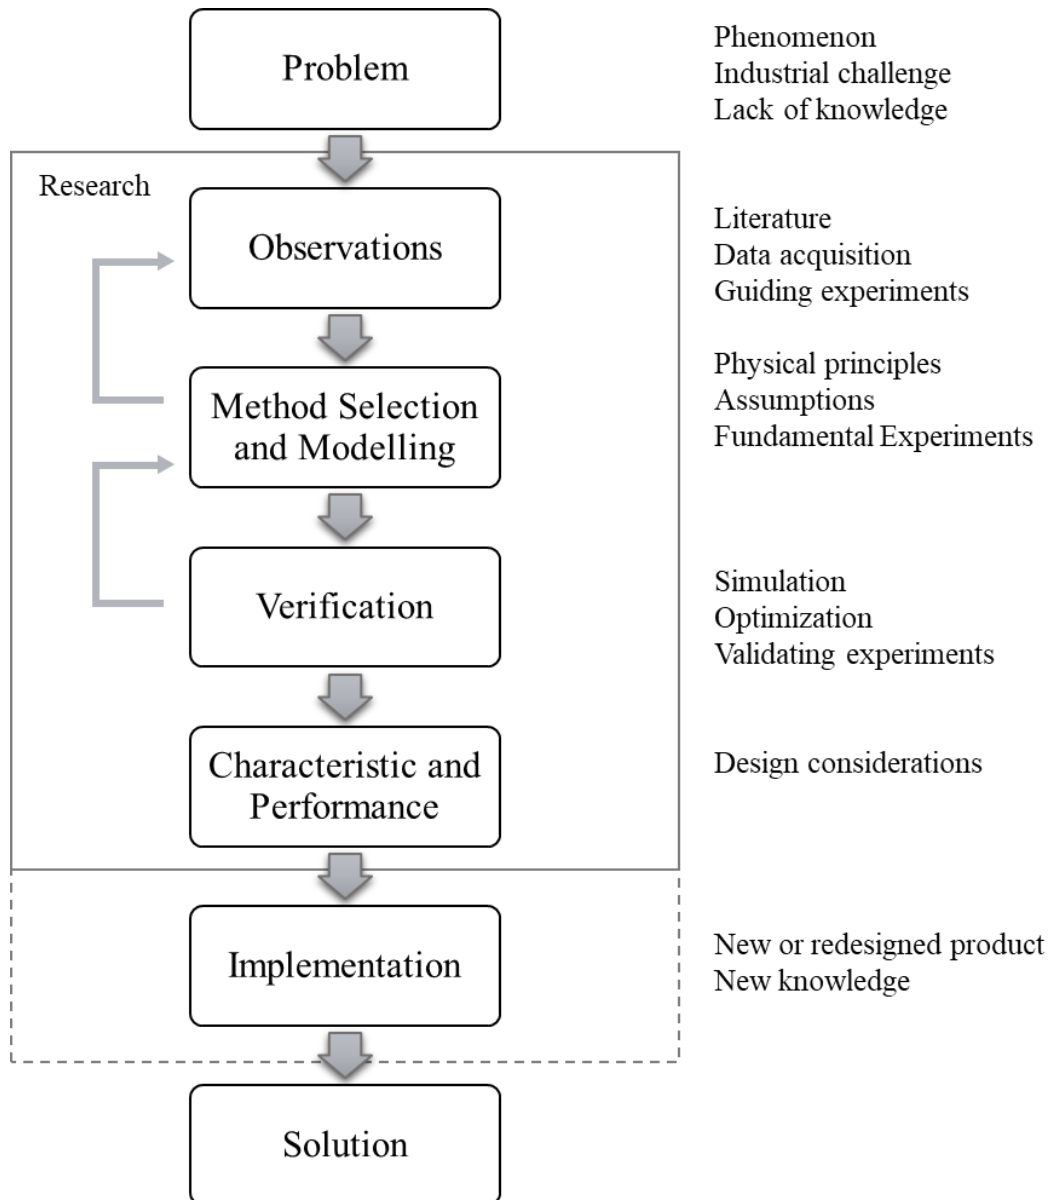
Problem

Phenomenon
Industrial challenge
Lack of knowledge

Research

Observations

Literature
Data acquisition
Guiding experiments

Method Selection and Modelling

Physical principles
Assumptions
Fundamental Experiments

Verification

Simulation
Optimization
Validating experiments

Characteristic and Performance

Design considerations

Implementation

New or redesigned product
New knowledge

Solution